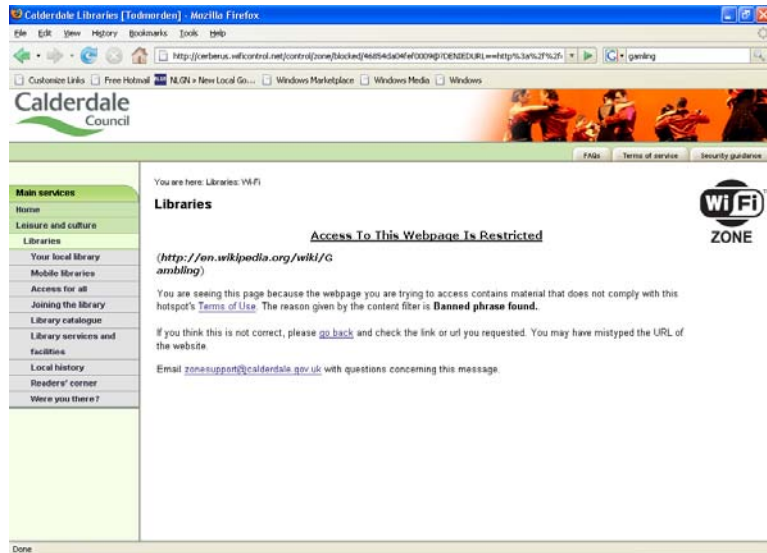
Calderdale Libraries [Todmorden] - Mozilla Firefox

File Edit View History Bookmarks Tools Help

http://cerberus.wificontrol.net/control/zone/blocked/46854da04fef0009@?DENIEDURL=http%3a%2f%2f

gaming

Customize Links Free Hotmail NLGN » New Local Go... Windows Marketplace Windows Media Windows

Calderdale Council

FAQs Terms of service Security guidance

Main services
Home
Leisure and culture
Libraries
Your local library
Mobile libraries
Access for all
Joining the library
Library catalogue
Library services and facilities
Local history
Readers' corner
Were you there?

You are here: Libraries: Wi-Fi

Libraries

Wi Fi ZONE

Access To This Webpage Is Restricted

(http://en.wikipedia.org/wiki/Gambling)

You are seeing this page because the webpage you are trying to access contains material that does not comply with this hotspot's Terms of Use. The reason given by the content filter is Banned phrase found.

If you think this is not correct, please go back and check the link or url you requested. You may have mistyped the URL of the website.

Email zonesupport@calderdale.gov.uk with questions concerning this message.

Done